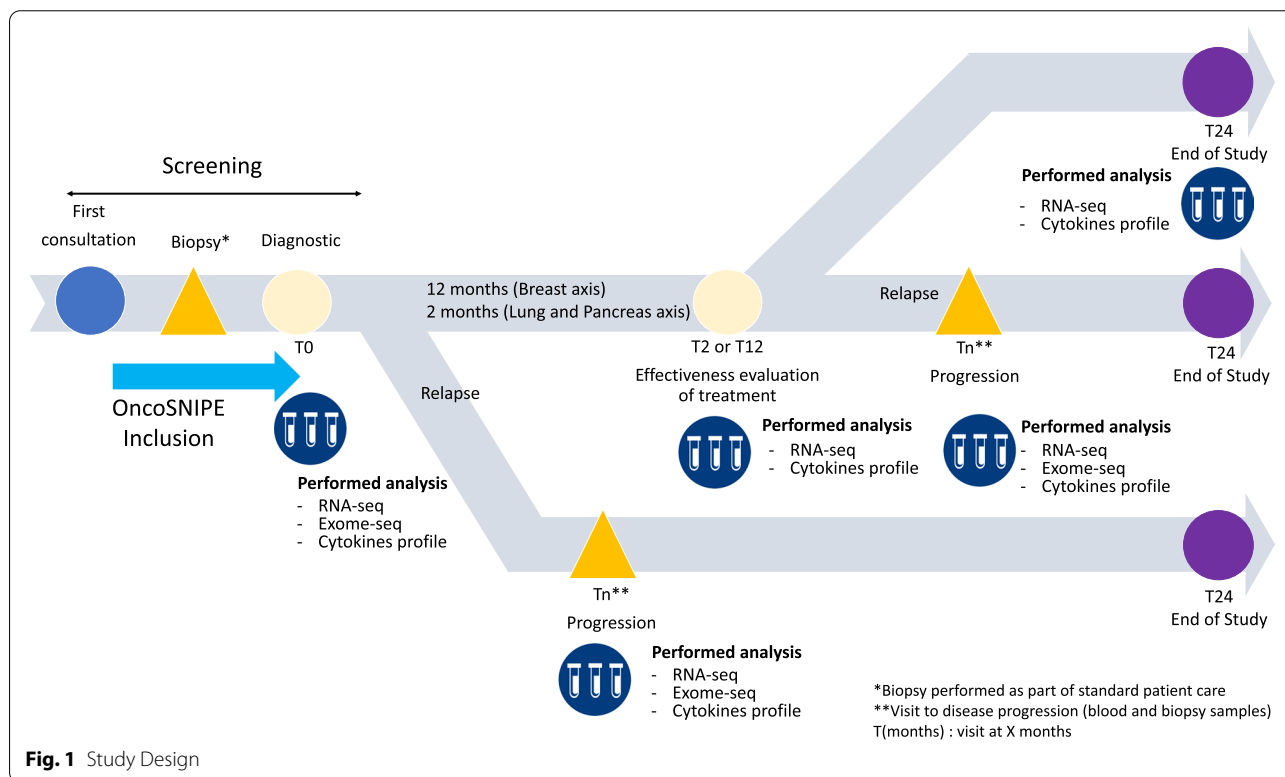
Screening

First consultation

Biopsy*

Diagnostic

T0

OncoSNIPE Inclusion

Performed analysis
- RNA-seq
- Exome-seq
- Cytokines profile

12 months (Breast axis)
2 months (Lung and Pancreas axis)

Relapse

T2 or T12
Effectiveness evaluation of treatment

Performed analysis
- RNA-seq
- Cytokines profile

T24
End of Study

Performed analysis
- RNA-seq
- Cytokines profile

Relapse

Tn**
Progression

Performed analysis
- RNA-seq
- Exome-seq
- Cytokines profile

T24
End of Study

Tn**
Progression

Performed analysis
- RNA-seq
- Exome-seq
- Cytokines profile

T24
End of Study

*Biopsy performed as part of standard patient care
**Visit to disease progression (blood and biopsy samples)
T(months) : visit at X months

Fig. 1 Study Design